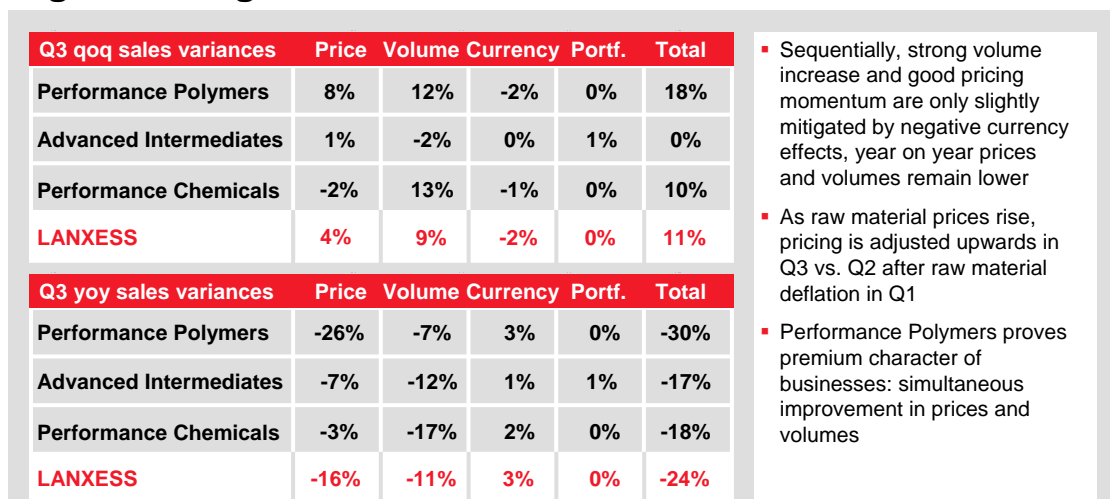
| Q3 qoq sales variances | Price | Volume | Currency | Portf. | Total |
|---|---|---|---|---|---|
| Performance Polymers | 8% | 12% | -2% | 0% | 18% |
| Advanced Intermediates | 1% | -2% | 0% | 1% | 0% |
| Performance Chemicals | -2% | 13% | -1% | 0% | 10% |
| LANXESS | 4% | 9% | -2% | 0% | 11% |

| Q3 yoy sales variances | Price | Volume | Currency | Portf. | Total |
|---|---|---|---|---|---|
| Performance Polymers | -26% | -7% | 3% | 0% | -30% |
| Advanced Intermediates | -7% | -12% | 1% | 1% | -17% |
| Performance Chemicals | -3% | -17% | 2% | 0% | -18% |
| LANXESS | -16% | -11% | 3% | 0% | -24% |

▪ Sequentially, strong volume increase and good pricing momentum are only slightly mitigated by negative currency effects, year on year prices and volumes remain lower

▪ As raw material prices rise, pricing is adjusted upwards in Q3 vs. Q2 after raw material deflation in Q1

▪ Performance Polymers proves premium character of businesses: simultaneous improvement in prices and volumes